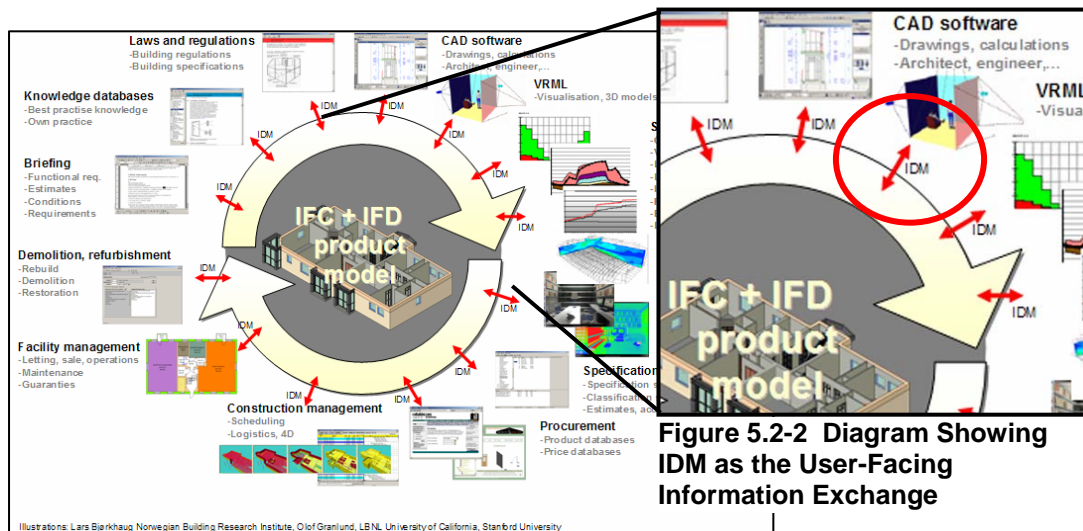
Laws and regulations
-Building regulations
-Building specifications

CAD software
-Drawings, calculations
-Architect, engineer,...

VRML
-Visualisation, 3D models

Knowledge databases
-Best practise knowledge
-Own practice

Briefing
-Functional req.
-Estimates
-Conditions
-Requirements

Demolition, refurbishment
-Rebuild
-Demolition
-Restoration

Facility management
-Letting, sale, operations
-Maintenance
-Guaranties

Construction management
-Scheduling
-Logistics, 4D

Procurement
-Product databases
-Price databases

Specification
-Specification s
-Classification
-Estimates, ac

S

IFC + IFD product model

IDM IDM IDM IDM IDM IDM IDM IDM IDM IDM IDM IDM IDM

Illustrations: Lars Bjørkhaug Norwegian Building Research Institute, Olof Granlund, LBNL University of California, Stanford University

CAD software
-Drawings, calculations
-Architect, engineer,...

VRML
-Visua

IDM IDM IDM IDM IDM IDM

IFC + IFD product model

Figure 5.2-2 Diagram Showing IDM as the User-Facing Information Exchange